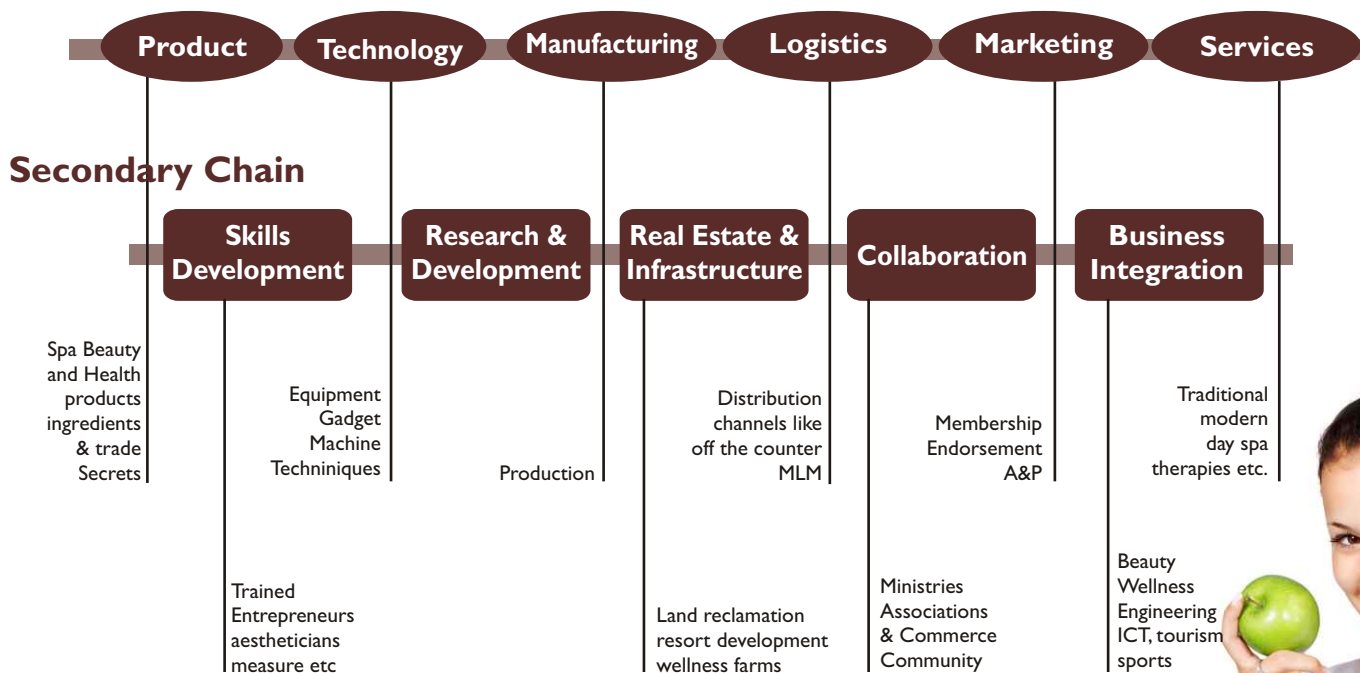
Product Technology Manufacturing Logistics Marketing Services

Secondary Chain

Skills Development

Research & Development

Real Estate & Infrastructure

Collaboration

Business Integration

Spa Beauty and Health products ingredients & trade Secrets

Equipment Gadget Machine Techiniques

Production

Distribution channels like off the counter MLM

Membership Endorsement A&P

Traditional modern day spa therapies etc.

Trained Entrepreneurs aestheticians measure etc

Land reclamation resort development wellness farms

Ministries Associations & Commerce Community

Beauty Wellness Engineering ICT, tourism sports